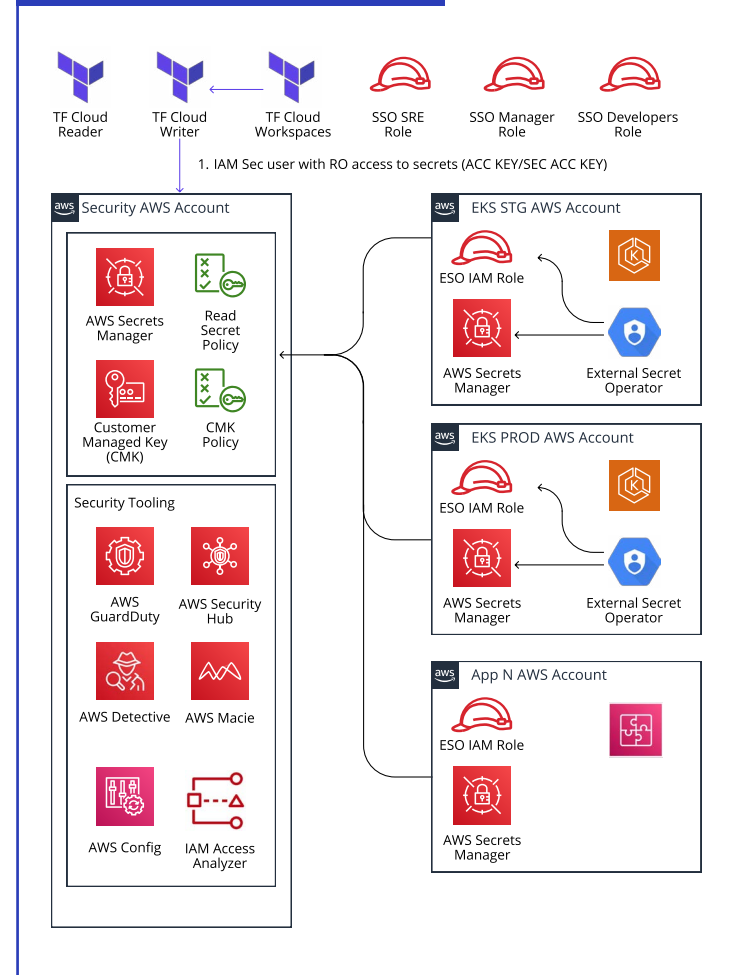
TF Cloud Reader

TF Cloud Writer

TF Cloud Workspaces

SSO SRE Role

SSO Manager Role

SSO Developers Role

1. IAM Sec user with RO access to secrets (ACC KEY/SEC ACC KEY)

aws Security AWS Account

AWS Secrets Manager

Read Secret Policy

Customer Managed Key (CMK)

CMK Policy

Security Tooling

AWS GuardDuty

AWS Security Hub

AWS Detective

AWS Macie

AWS Config

IAM Access Analyzer

aws EKS STG AWS Account

ESO IAM Role

AWS Secrets Manager

External Secret Operator

aws EKS PROD AWS Account

ESO IAM Role

AWS Secrets Manager

External Secret Operator

aws App N AWS Account

ESO IAM Role

AWS Secrets Manager